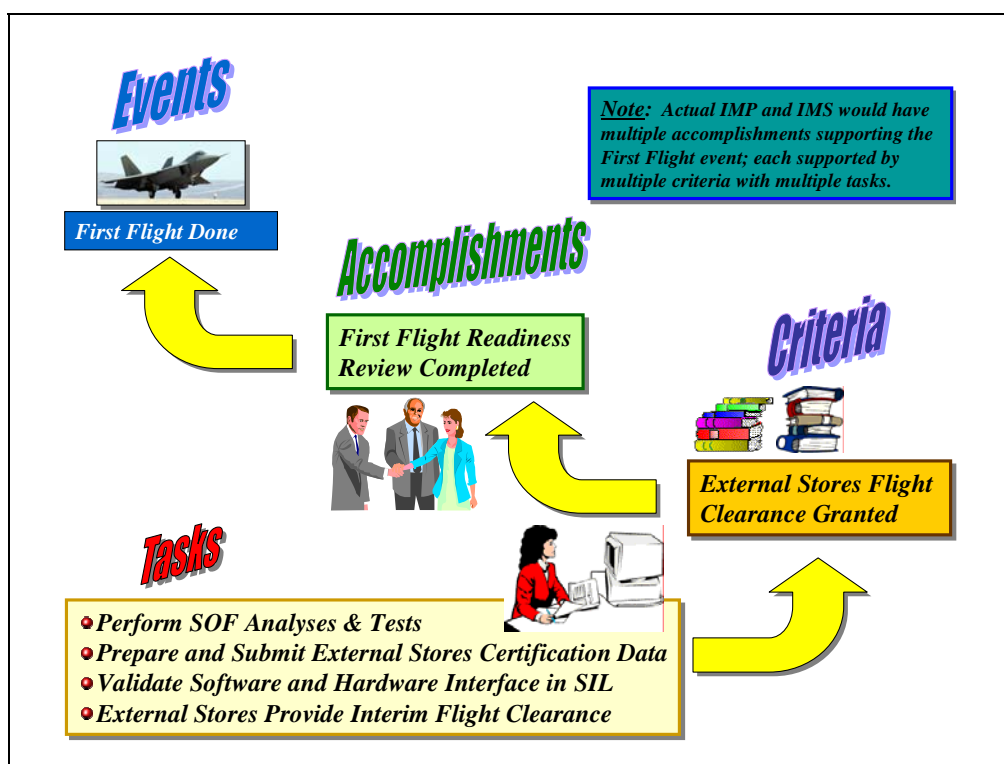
Events

Note: Actual IMP and IMS would have multiple accomplishments supporting the First Flight event; each supported by multiple criteria with multiple tasks.

First Flight Done

Accomplishments

First Flight Readiness Review Completed

Criteria

External Stores Flight Clearance Granted

Tasks

Perform SOF Analyses & Tests
Prepare and Submit External Stores Certification Data
Validate Software and Hardware Interface in SIL
External Stores Provide Interim Flight Clearance